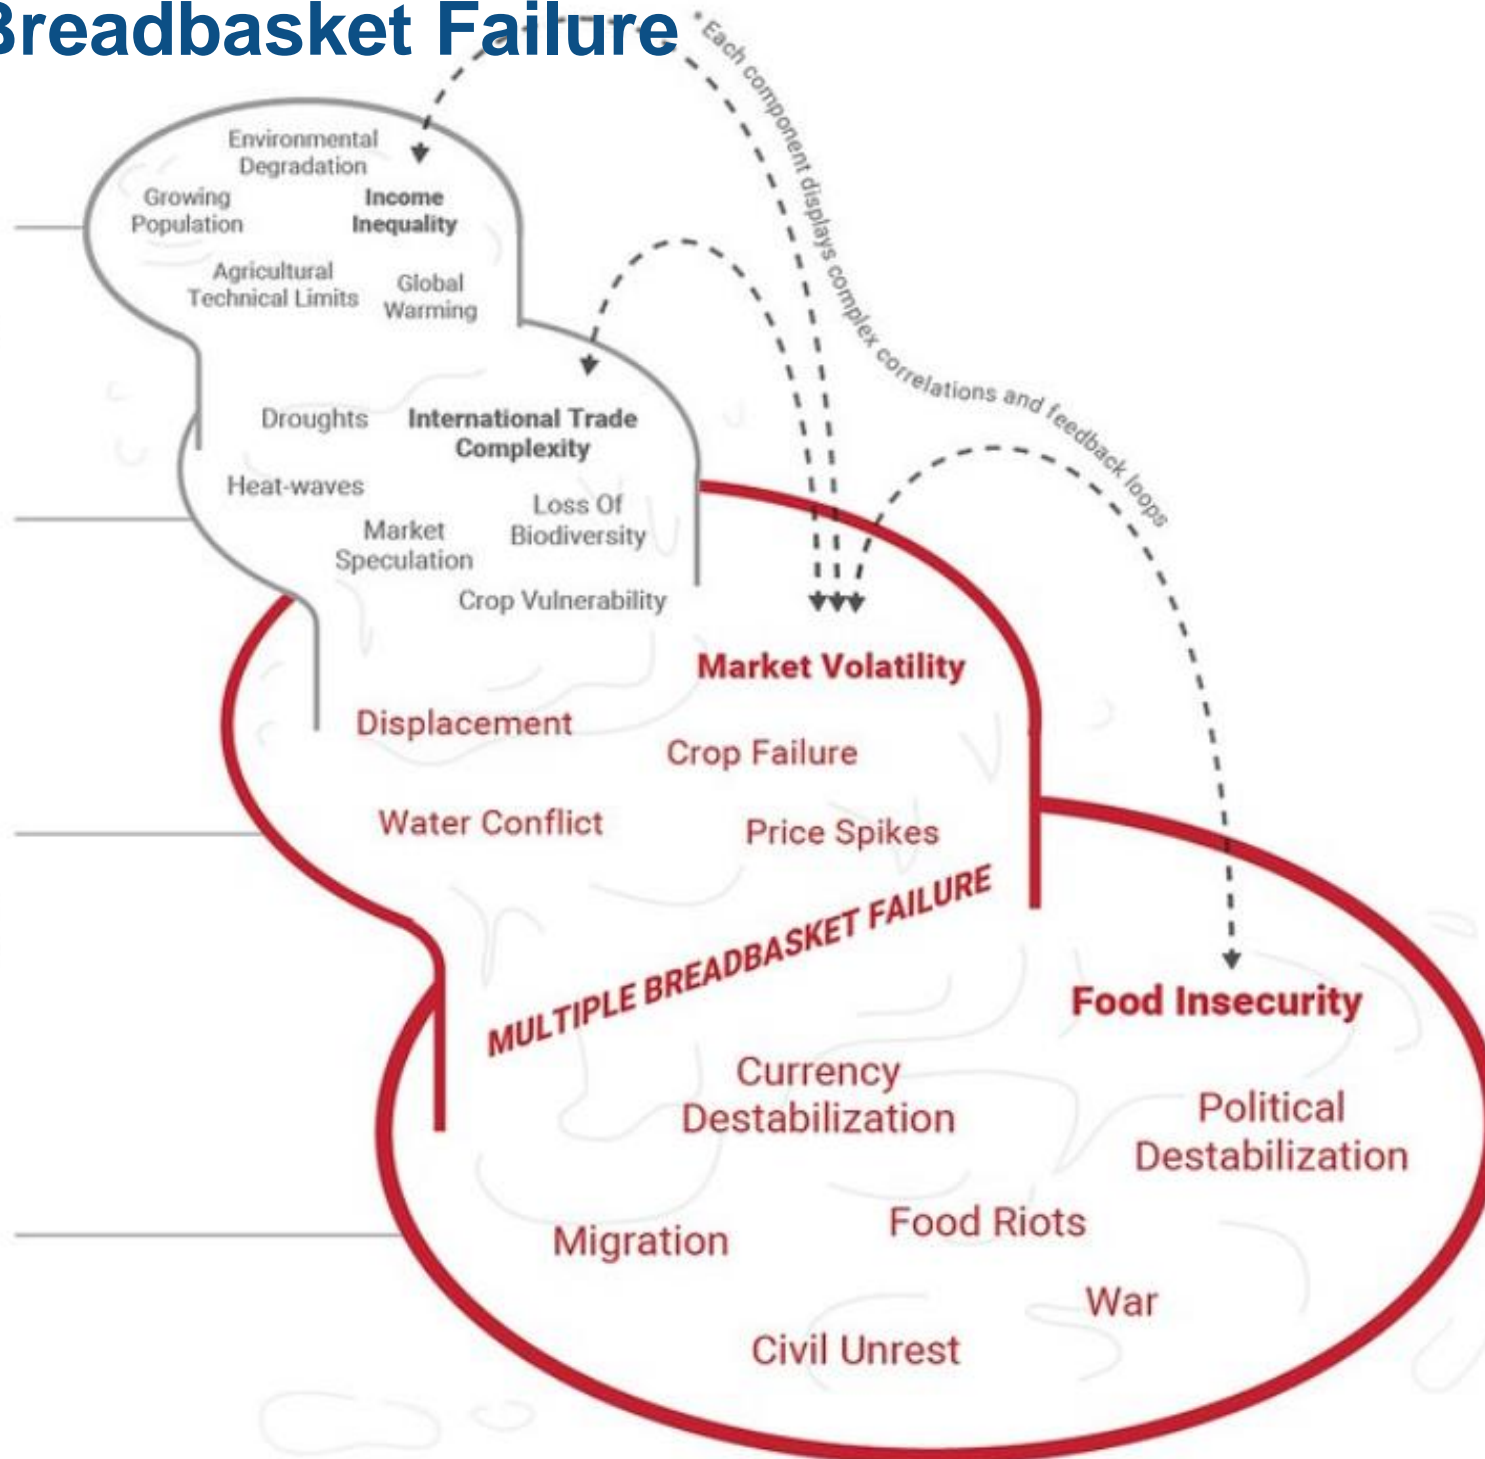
Breadbasket Failure

Each component displays complex correlations and feedback loops

Environmental Degradation

Growing Population

Income Inequality

Agricultural Technical Limits

Global Warming

Droughts

International Trade Complexity

Heat-waves

Loss Of Biodiversity

Market Speculation

Crop Vulnerability

Market Volatility

Displacement

Crop Failure

Water Conflict

Price Spikes

MULTIPLE BREADBASKET FAILURE

Food Insecurity

Currency Destabilization

Political Destabilization

Food Riots

Migration

War

Civil Unrest